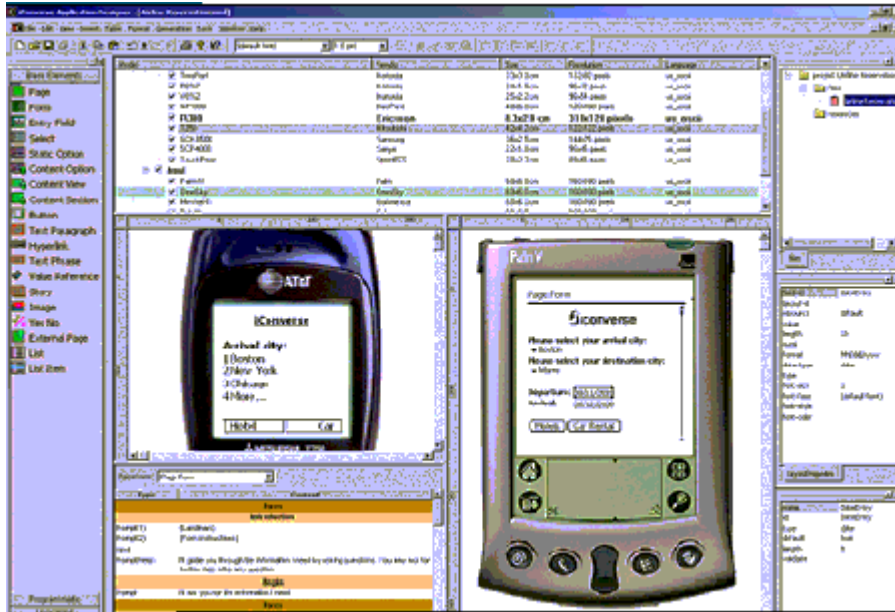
Page
Form
Entry Field
Select
Static Option
Content Option
Content View
Content Session
Button
Text Paragraph
Hyperlink
Text Phrase
Value Reference
Story
Image
Yes No
External Page
List
List Item

T68i
Ericsson
3.3x2.9 cm
311x128 pixels
Html

AT&T
iConverse
Arrival city:
1Boston
2New York
3Chicago
4More...
Hotel
Car

Palm V
Page:Form
iconverse
Please select your arrival city:
Please select your destination city:
Departure:
Hotel
Car Rental

Form
Rampt